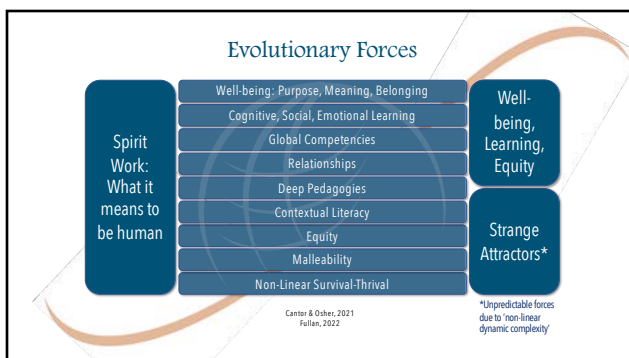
Evolutionary Forces

Spirit Work: What it means to be human

Well-being: Purpose, Meaning, Belonging
Cognitive, Social, Emotional Learning
Global Competencies
Relationships
Deep Pedagogies
Contextual Literacy
Equity
Malleability
Non-Linear Survival-Thrival

Well-being, Learning, Equity

Strange Attractors*

Cantor & Osher, 2021
Fullan, 2022

*Unpredictable forces due to 'non-linear dynamic complexity'